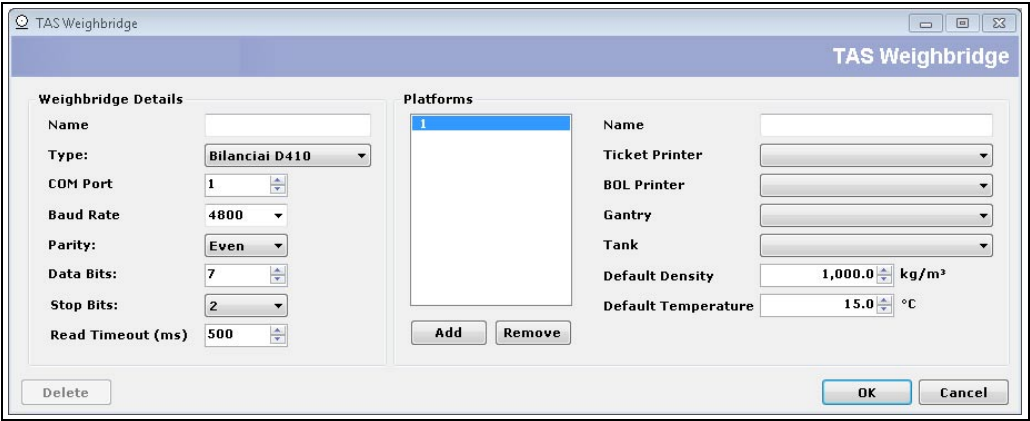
TAS Weighbridge

TAS Weighbridge

Weighbridge Details

Name

Type: Bilanciai D410

COM Port 1

Baud Rate 4800

Parity: Even

Data Bits: 7

Stop Bits: 2

Read Timeout (ms) 500

Platforms

1

Add Remove

Name

Ticket Printer

BOL Printer

Gantry

Tank

Default Density 1,000.0 kg/m³

Default Temperature 15.0 °C

Delete

OK Cancel